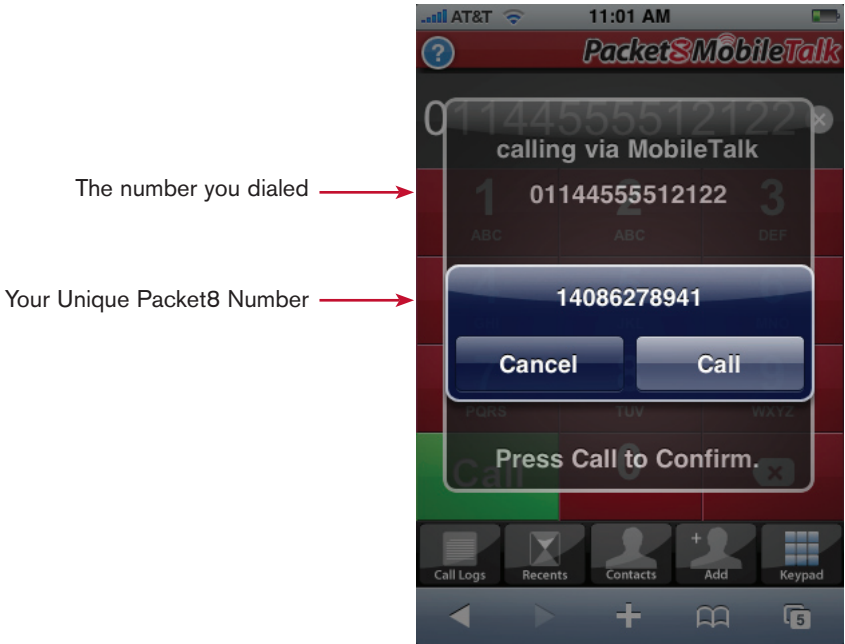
AT&T 11:01 AM

?

Packet8MobileTalk

01144555512122

calling via MobileTalk

01144555512122

The number you dialed

1 ABC

2 ABC

3 DEF

14086278941

Your Unique Packet8 Number

Cancel

Call

PQRS

TUV

WXYZ

Press Call to Confirm.

Call

0

Call Logs

Recents

Contacts

Add

Keypad

5